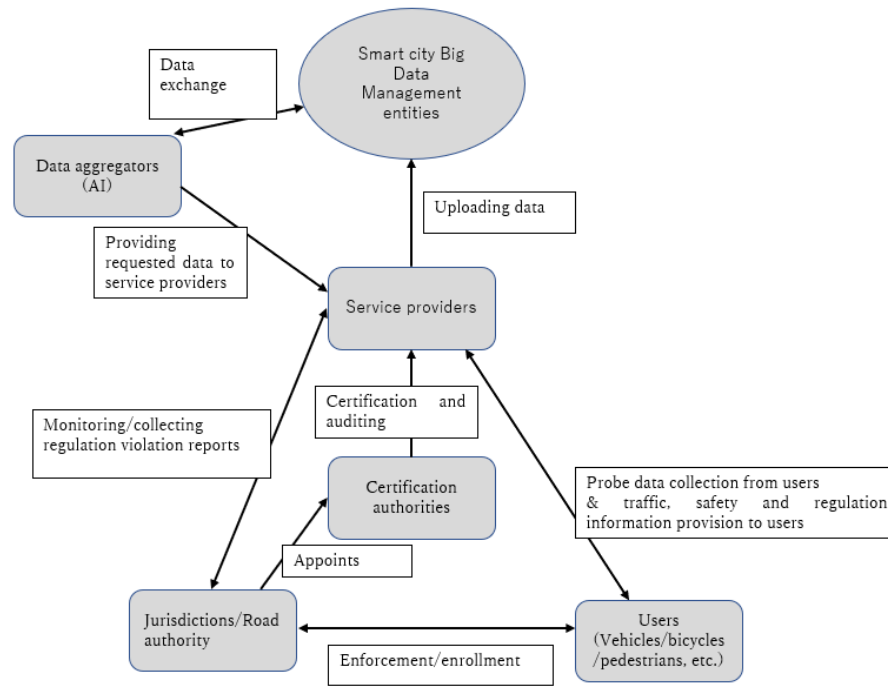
Smart city Big Data Management entities

Data exchange

Data aggregators (AI)

Uploading data

Providing requested data to service providers

Service providers

Certification and auditing

Monitoring/collecting regulation violation reports

Certification authorities

Probe data collection from users & traffic, safety and regulation information provision to users

Appoints

Jurisdictions/Road authority

Users (Vehicles/bicycles /pedestrians, etc.)

Enforcement/enrollment